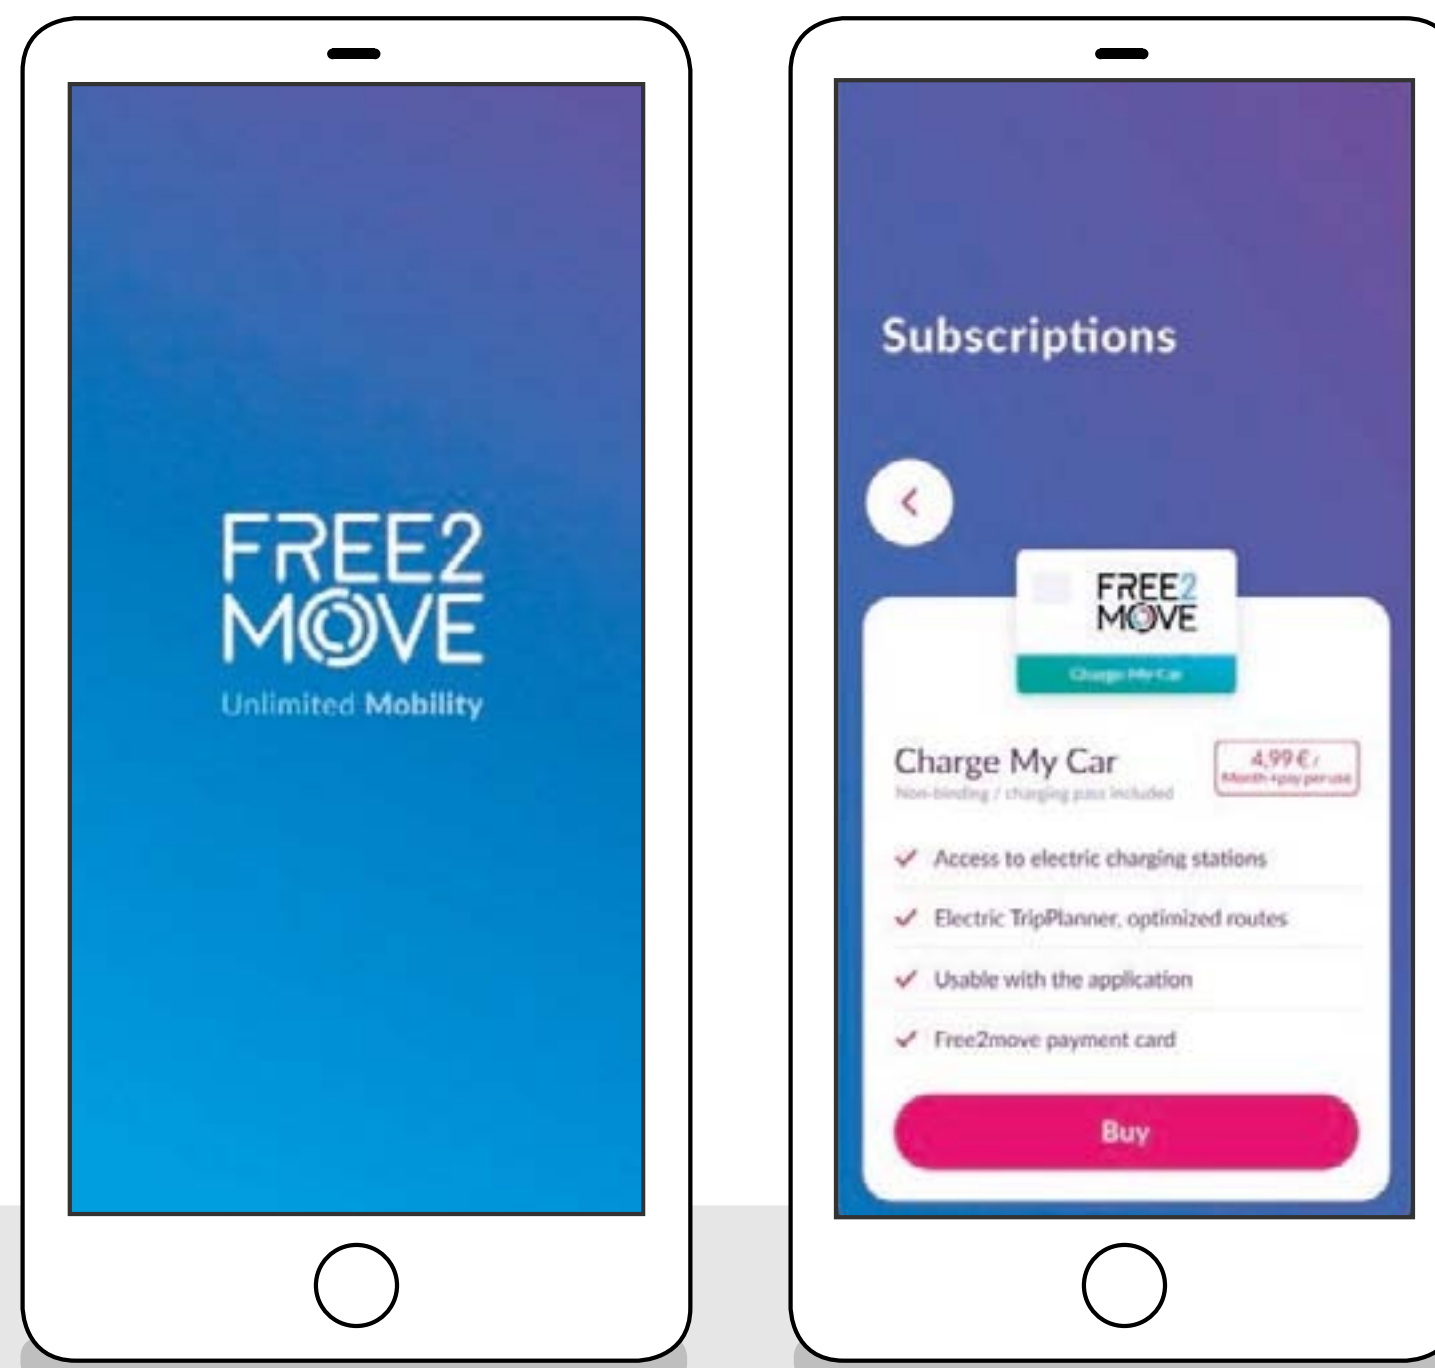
FREE2
MOVE
Unlimited Mobility

Subscriptions

<

FREE2
MOVE
Charge My Car

Charge My Car
Non-binding / charging pass included

4,99 € /
Month +pay per use

✓ Access to electric charging stations
✓ Electric TripPlanner, optimized routes
✓ Usable with the application
✓ Free2move payment card

Buy